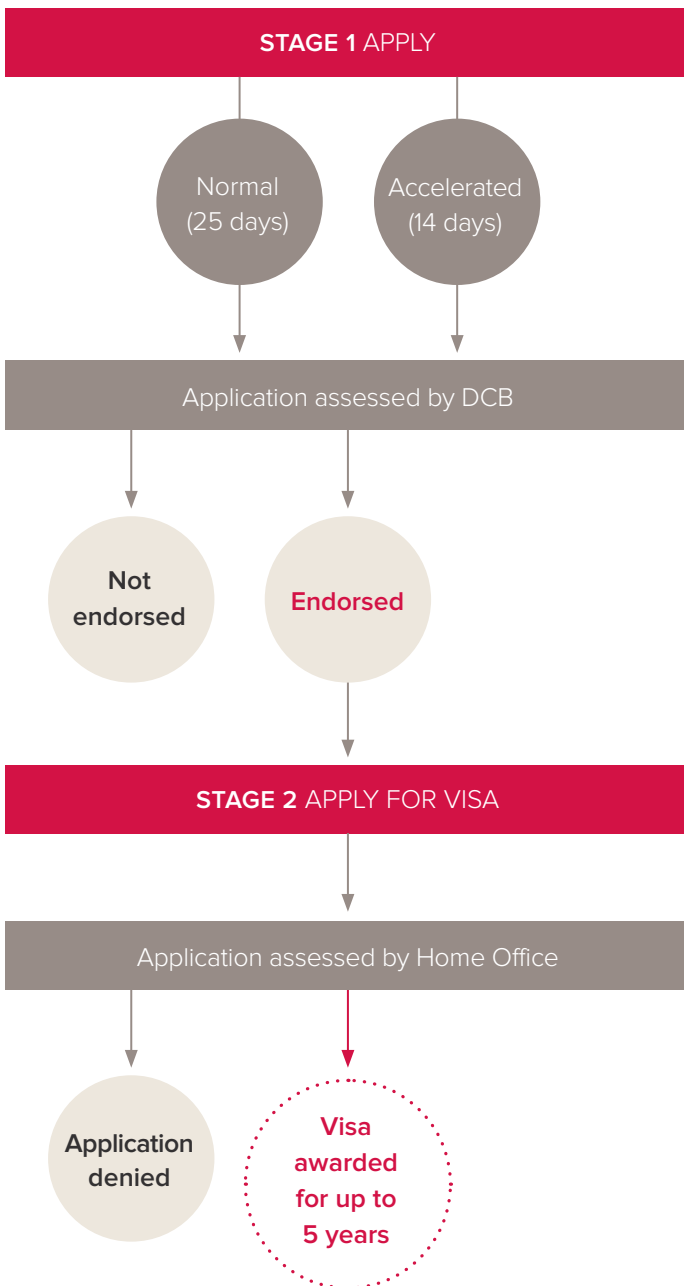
STAGE 1 APPLY

Normal (25 days)

Accelerated (14 days)

Application assessed by DCB

Not endorsed

Endorsed

STAGE 2 APPLY FOR VISA

Application assessed by Home Office

Application denied

Visa awarded for up to 5 years